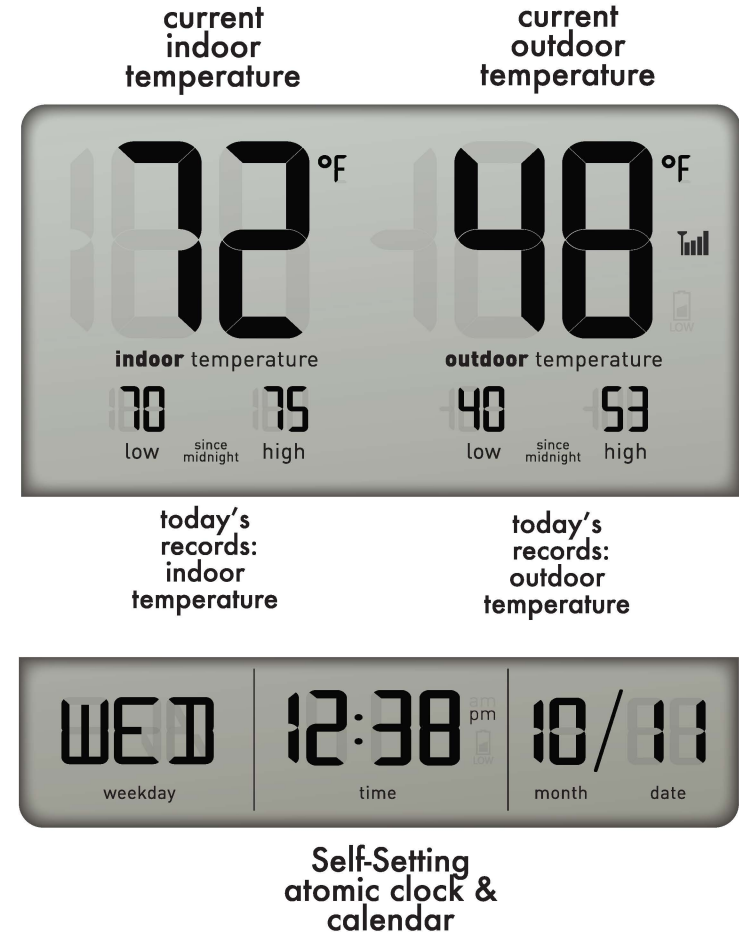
current indoor temperature

current outdoor temperature

72 °F

48 °F

LOW

indoor temperature

outdoor temperature

70 low since midnight 75 high

40 low since midnight 53 high

today's records: indoor temperature

today's records: outdoor temperature

WED
weekday

12:38 am pm
LOW
time

10/11
month date

Self-Setting atomic clock & calendar